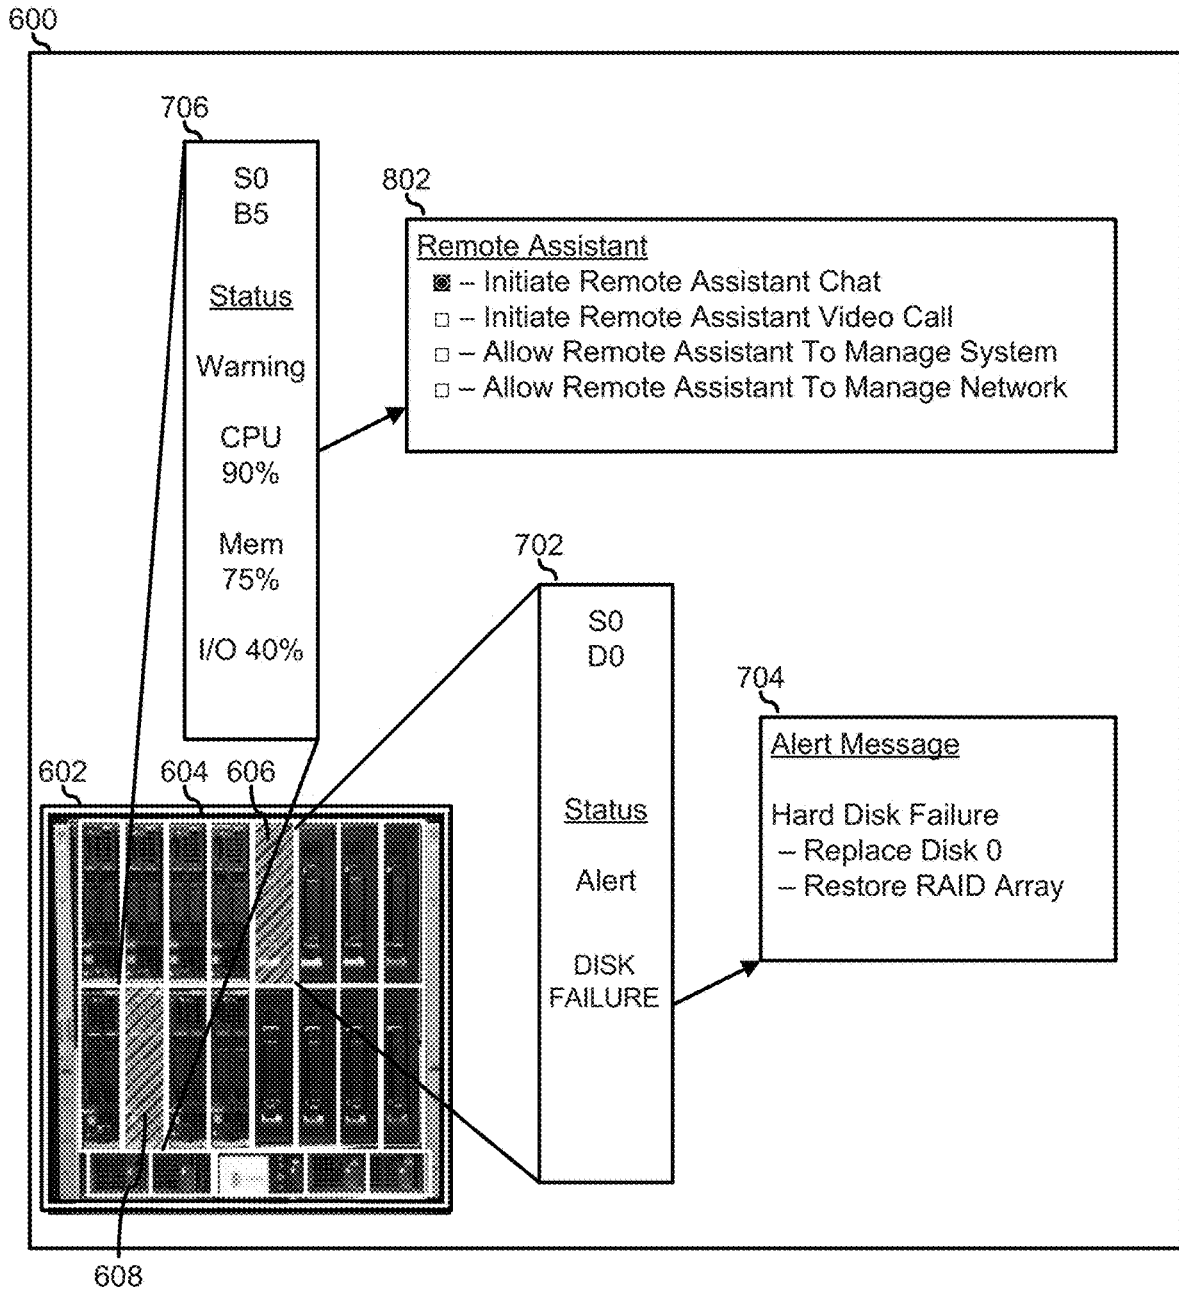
600

706

S0
B5

Status

Warning

CPU
90%

Mem
75%

I/O 40%

802

Remote Assistant
▣ – Initiate Remote Assistant Chat
□ – Initiate Remote Assistant Video Call
□ – Allow Remote Assistant To Manage System
□ – Allow Remote Assistant To Manage Network

702

S0
D0

Status

Alert

DISK
FAILURE

704

Alert Message

Hard Disk Failure
– Replace Disk 0
– Restore RAID Array

602 604 606

608